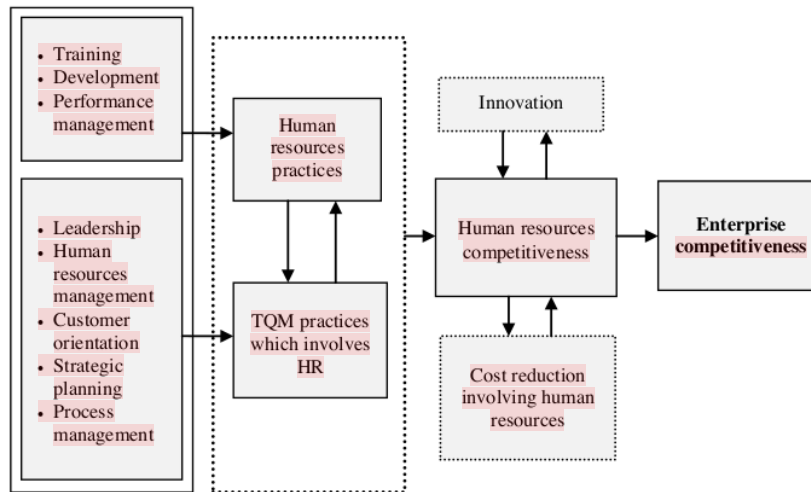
- Training
- Development
- Performance management

- Leadership
- Human resources management
- Customer orientation
- Strategic planning
- Process management

Human resources practices

TQM practices which involves HR

Innovation

Human resources competitiveness

Cost reduction involving human resources

Enterprise competitiveness